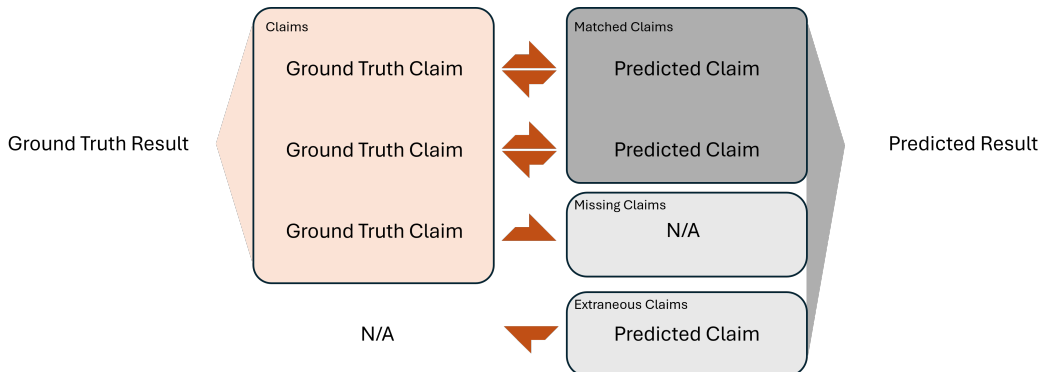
Ground Truth Result

Claims

Ground Truth Claim

Ground Truth Claim

Ground Truth Claim

N/A

Matched Claims

Predicted Claim

Predicted Claim

Missing Claims

N/A

Extraneous Claims

Predicted Claim

Predicted Result